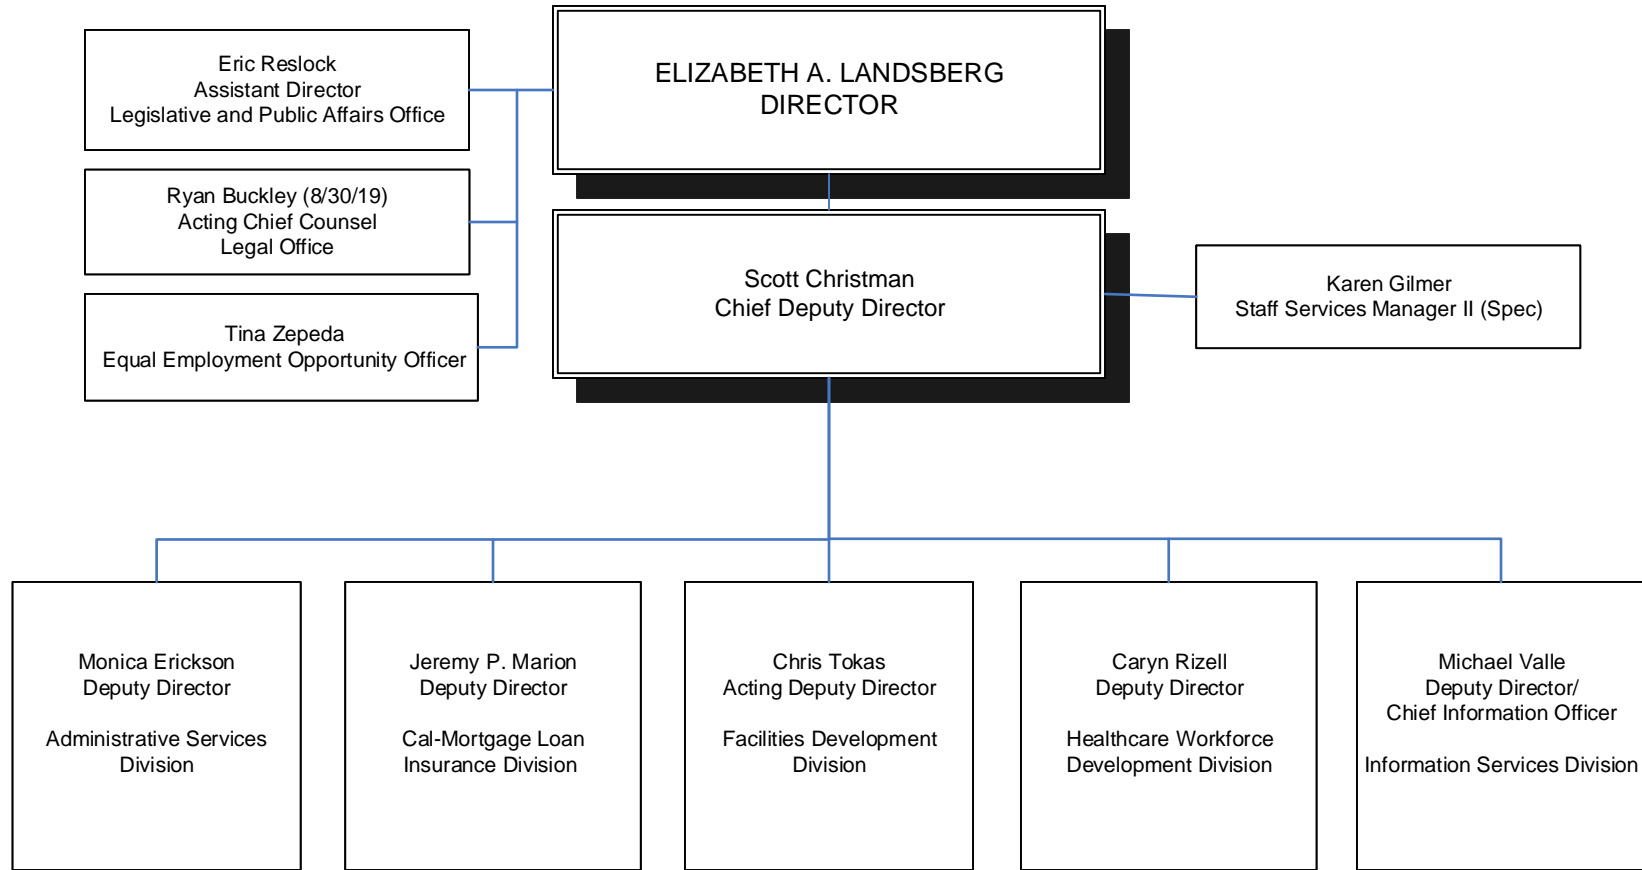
ELIZABETH A. LANDSBERG
DIRECTOR

Eric Reslock
Assistant Director
Legislative and Public Affairs Office

Ryan Buckley (8/30/19)
Acting Chief Counsel
Legal Office

Tina Zepeda
Equal Employment Opportunity Officer

Scott Christman
Chief Deputy Director

Karen Gilmer
Staff Services Manager II (Spec)

Monica Erickson
Deputy Director

Administrative Services Division

Jeremy P. Marion
Deputy Director

Cal-Mortgage Loan Insurance Division

Chris Tokas
Acting Deputy Director

Facilities Development Division

Caryn Rizell
Deputy Director

Healthcare Workforce Development Division

Michael Valle
Deputy Director/
Chief Information Officer

Information Services Division